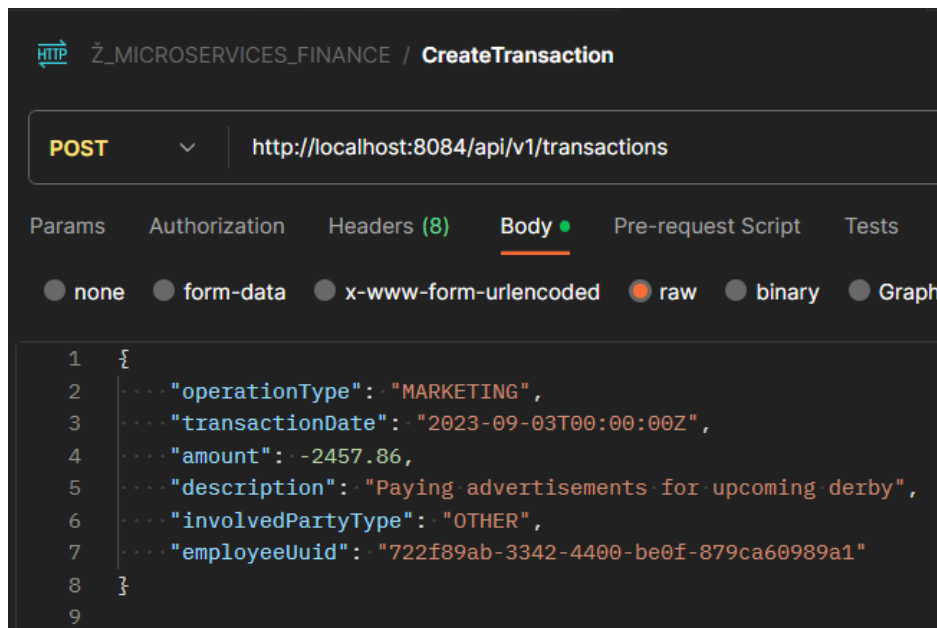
HTTP Ž_MICROSERVICES_FINANCE / CreateTransaction

POST http://localhost:8084/api/v1/transactions

Params Authorization Headers (8) Body Pre-request Script Tests

none form-data x-www-form-urlencoded raw binary Graph

1 {
2 "operationType": "MARKETING",
3 "transactionDate": "2023-09-03T00:00:00Z",
4 "amount": -2457.86,
5 "description": "Paying advertisements for upcoming derby",
6 "involvedPartyType": "OTHER",
7 "employeeUuid": "722f89ab-3342-4400-be0f-879ca60989a1"
8 }
9